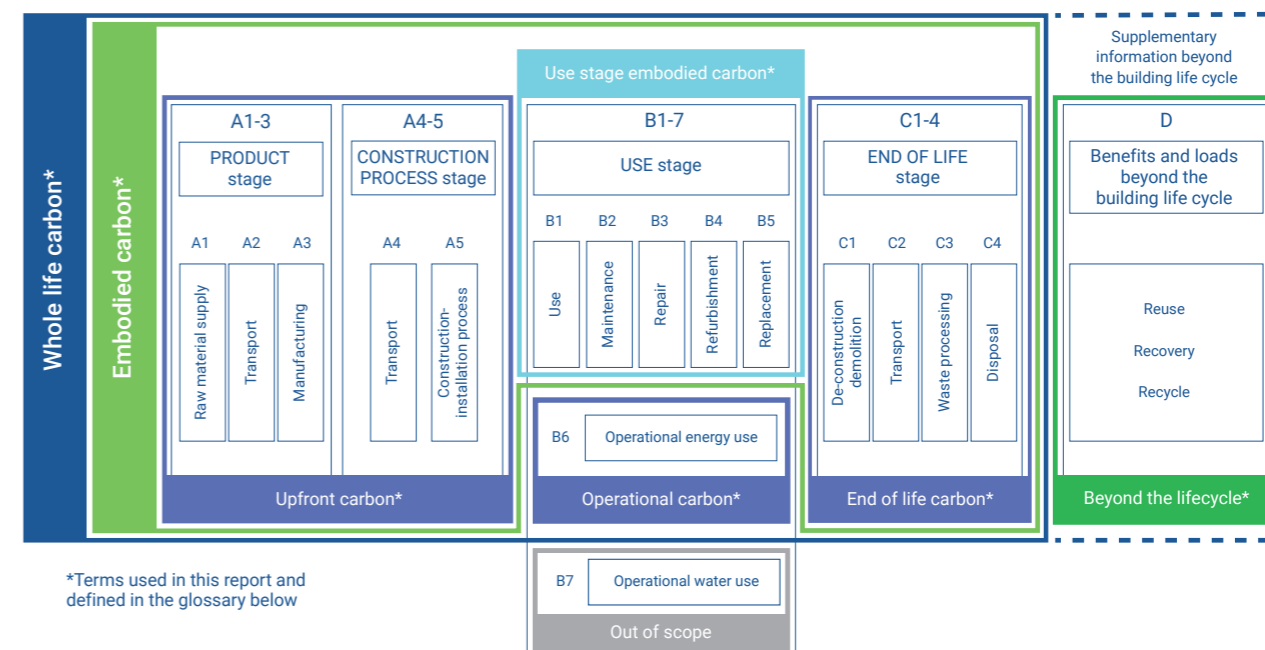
Whole life carbon*

Embodied carbon*

Use stage embodied carbon*

Supplementary information beyond the building life cycle

A1-3

PRODUCT stage

A1 A2 A3

Raw material supply

Transport

Manufacturing

A4-5

CONSTRUCTION PROCESS stage

A4 A5

Transport

Construction-installation process

B1-7

USE stage

B1 B2 B3 B4 B5

Use

Maintenance

Repair

Refurbishment

Replacement

C1-4

END OF LIFE stage

C1 C2 C3 C4

De-construction demolition

Transport

Waste processing

Disposal

D

Benefits and loads beyond the building life cycle

Reuse

Recovery

Recycle

B6 Operational energy use

Upfront carbon*

Operational carbon*

End of life carbon*

Beyond the lifecycle*

B7 Operational water use

Out of scope

*Terms used in this report and defined in the glossary below